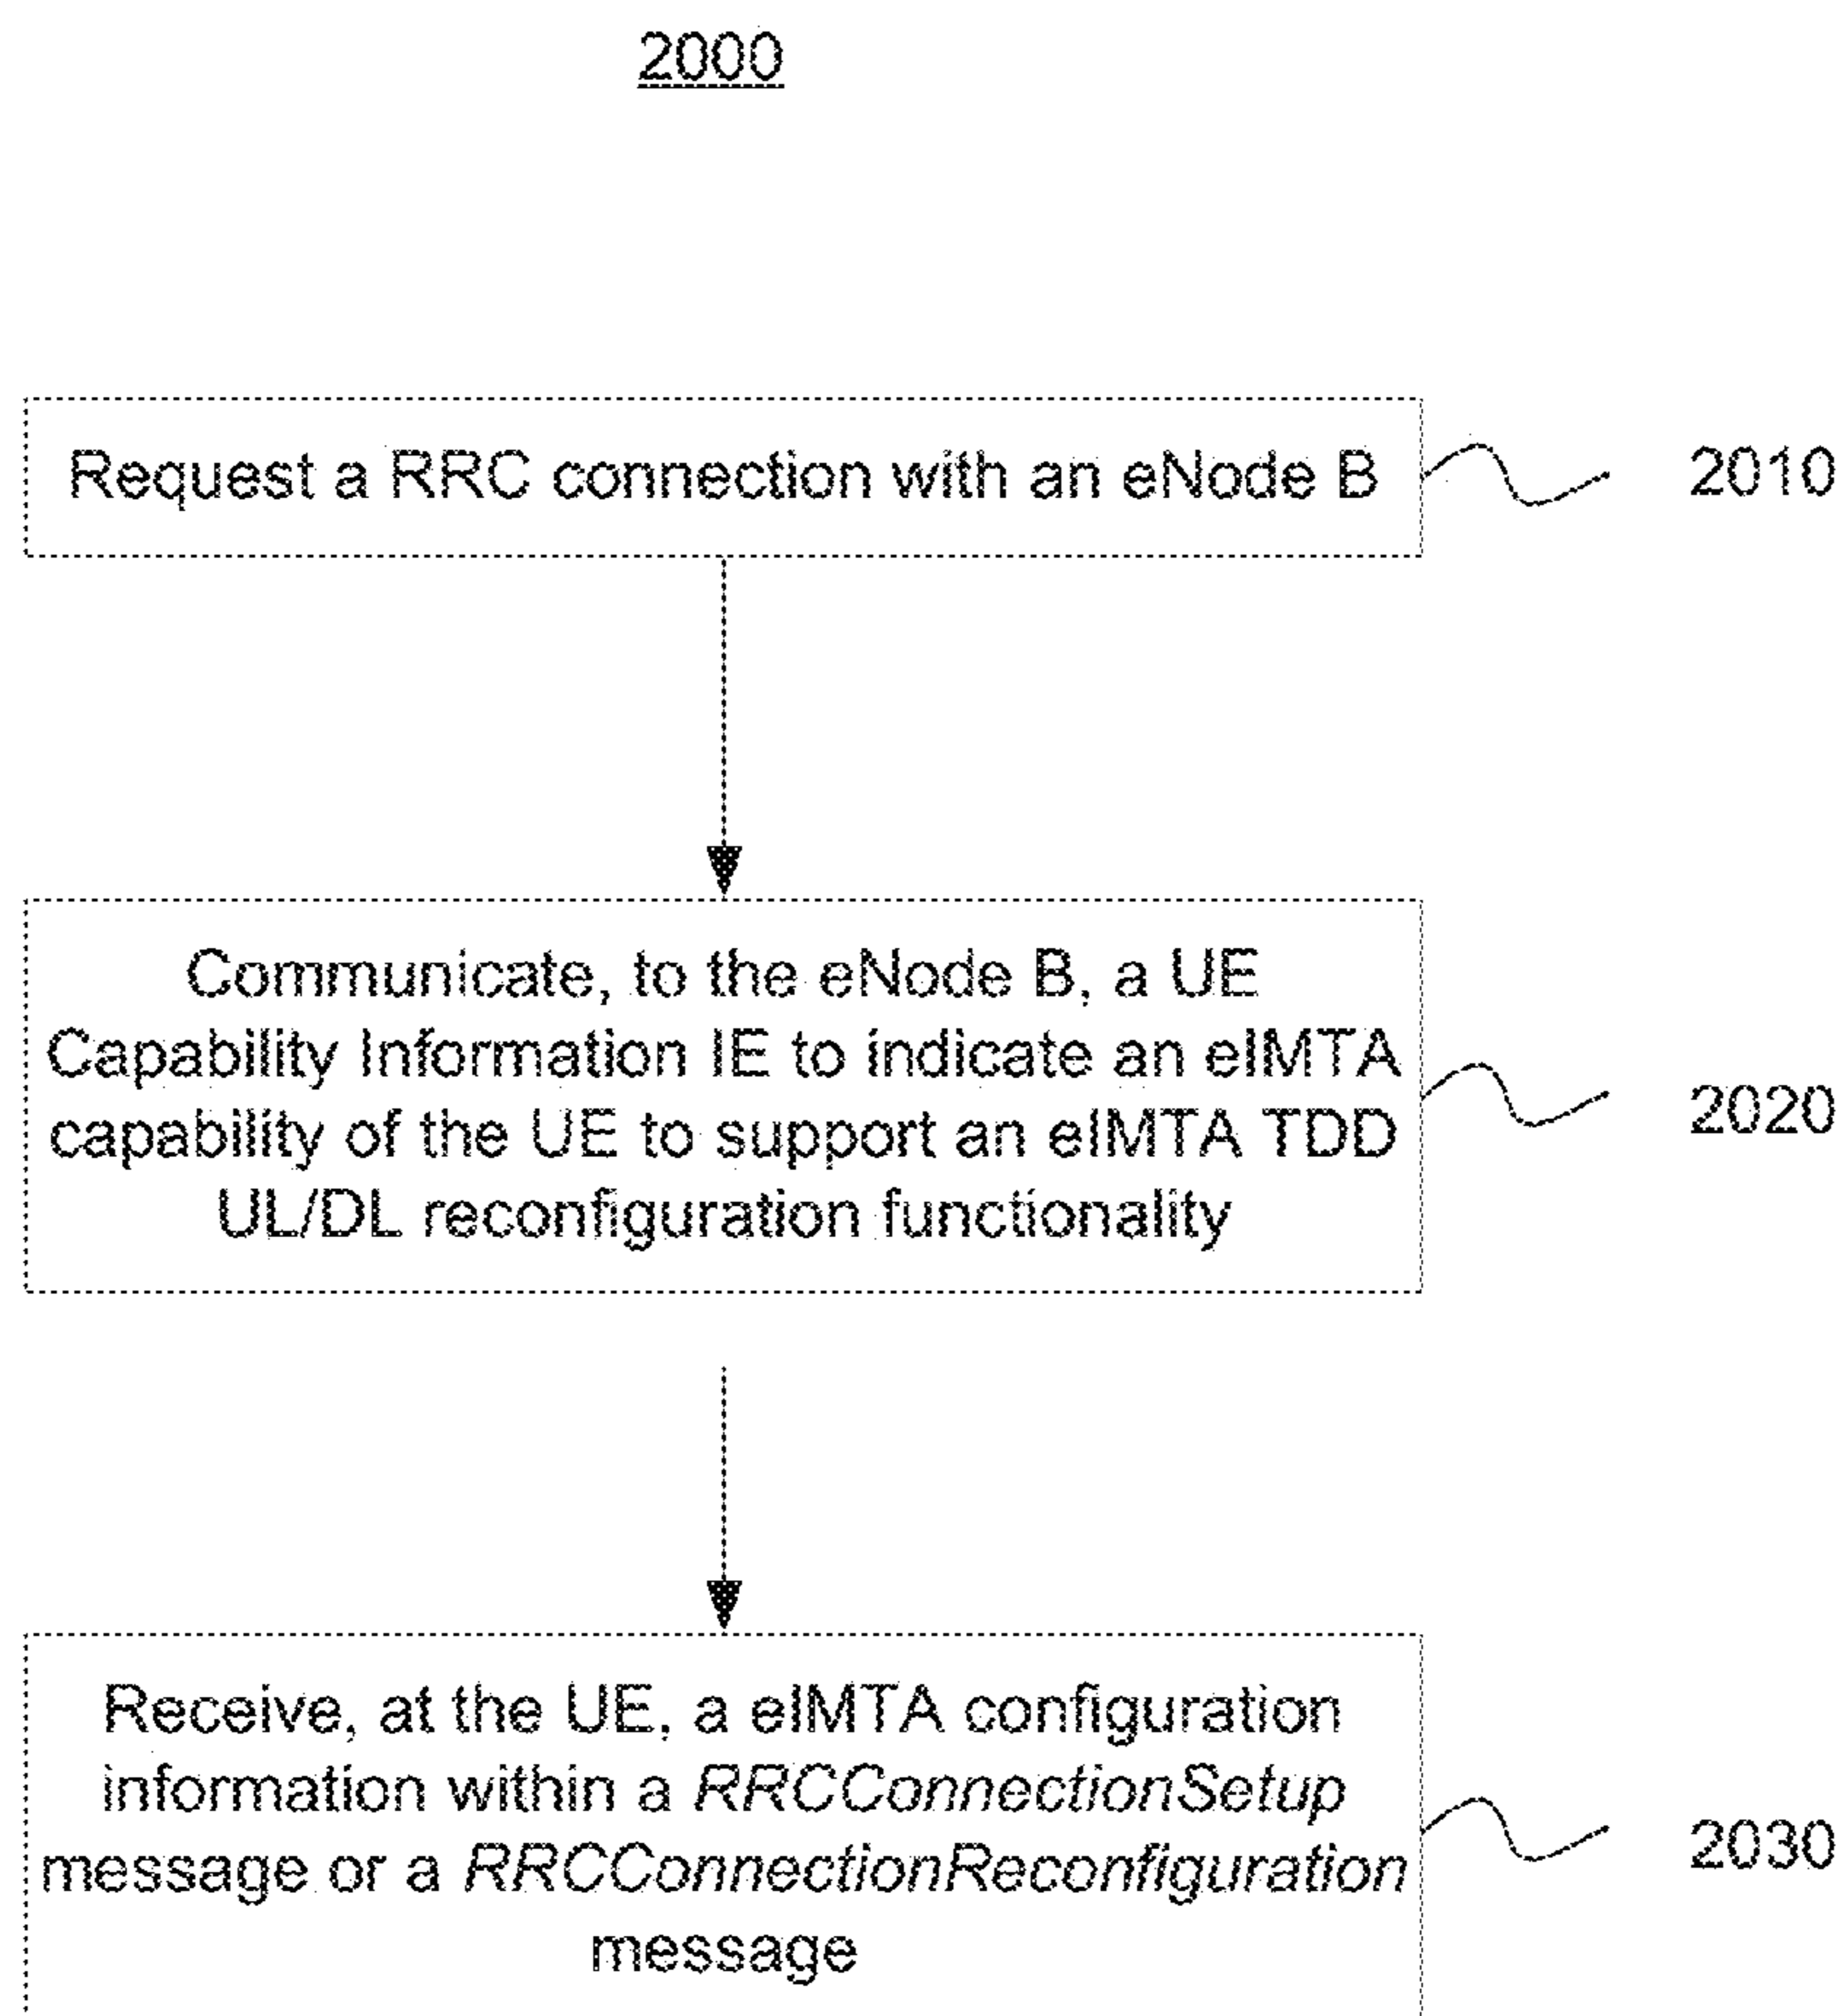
2000

Request a RRC connection with an eNode B

2010

Communicate, to the eNode B, a UE Capability Information IE to indicate an eIMTA capability of the UE to support an eIMTA TDD UL/DL reconfiguration functionality

2020

Receive, at the UE, a eIMTA configuration information within a *RRCConnectionSetup* message or a *RRCConnectionReconfiguration* message

2030